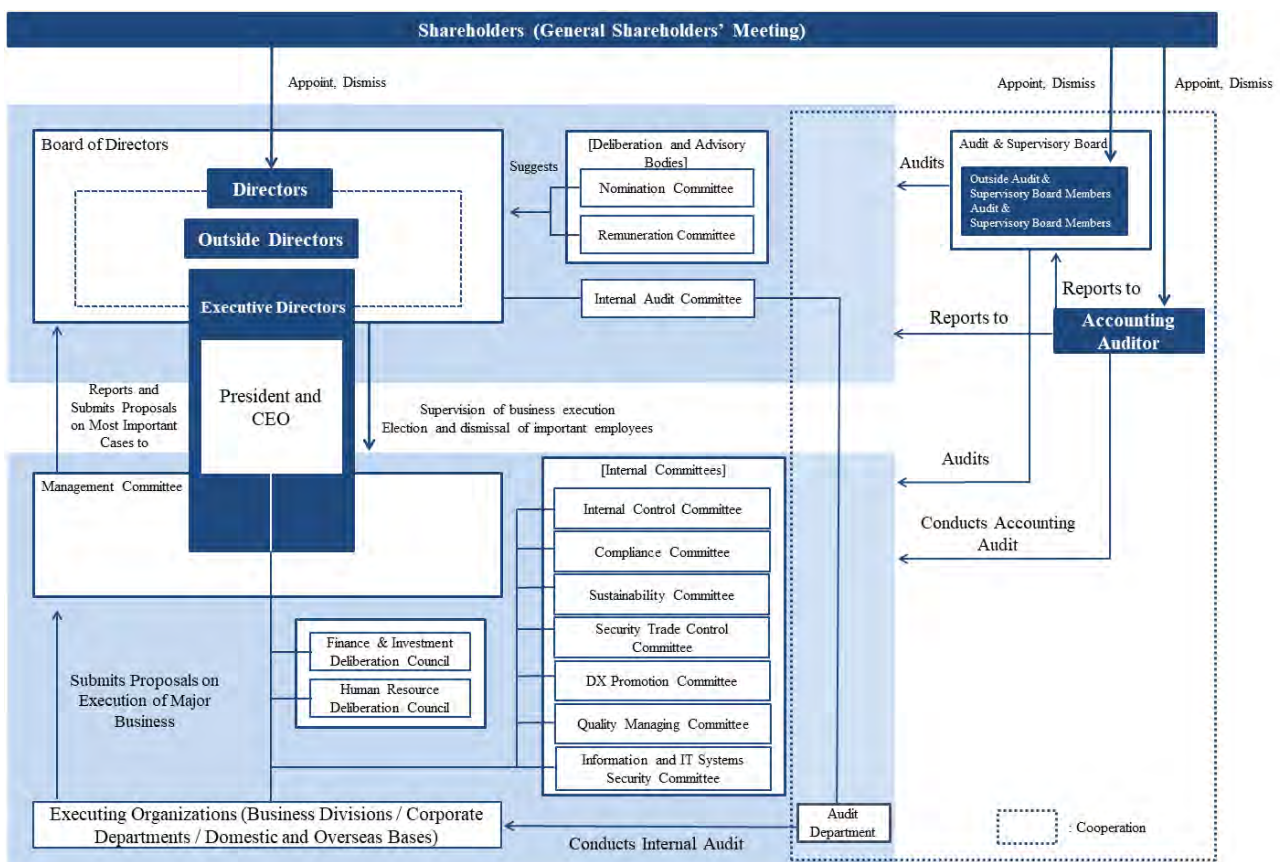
Shareholders (General Shareholders' Meeting)

Appoint, Dismiss

Appoint, Dismiss

Appoint, Dismiss

Board of Directors

Directors

Outside Directors

Executive Directors

President and CEO

Suggests

[Deliberation and Advisory Bodies]

Nomination Committee

Remuneration Committee

Internal Audit Committee

Audits

Audit & Supervisory Board

Outside Audit & Supervisory Board Members
Audit & Supervisory Board Members

Reports to

Reports to

Accounting Auditor

Reports and Submits Proposals on Most Important Cases to

Supervision of business execution
Election and dismissal of important employees

Audits

Management Committee

[Internal Committees]

Internal Control Committee

Compliance Committee

Sustainability Committee

Security Trade Control Committee

DX Promotion Committee

Quality Managing Committee

Information and IT Systems Security Committee

Conducts Accounting Audit

Finance & Investment Deliberation Council

Human Resource Deliberation Council

Submits Proposals on Execution of Major Business

Executing Organizations (Business Divisions / Corporate Departments / Domestic and Overseas Bases)

Conducts Internal Audit

Audit Department

: Cooperation